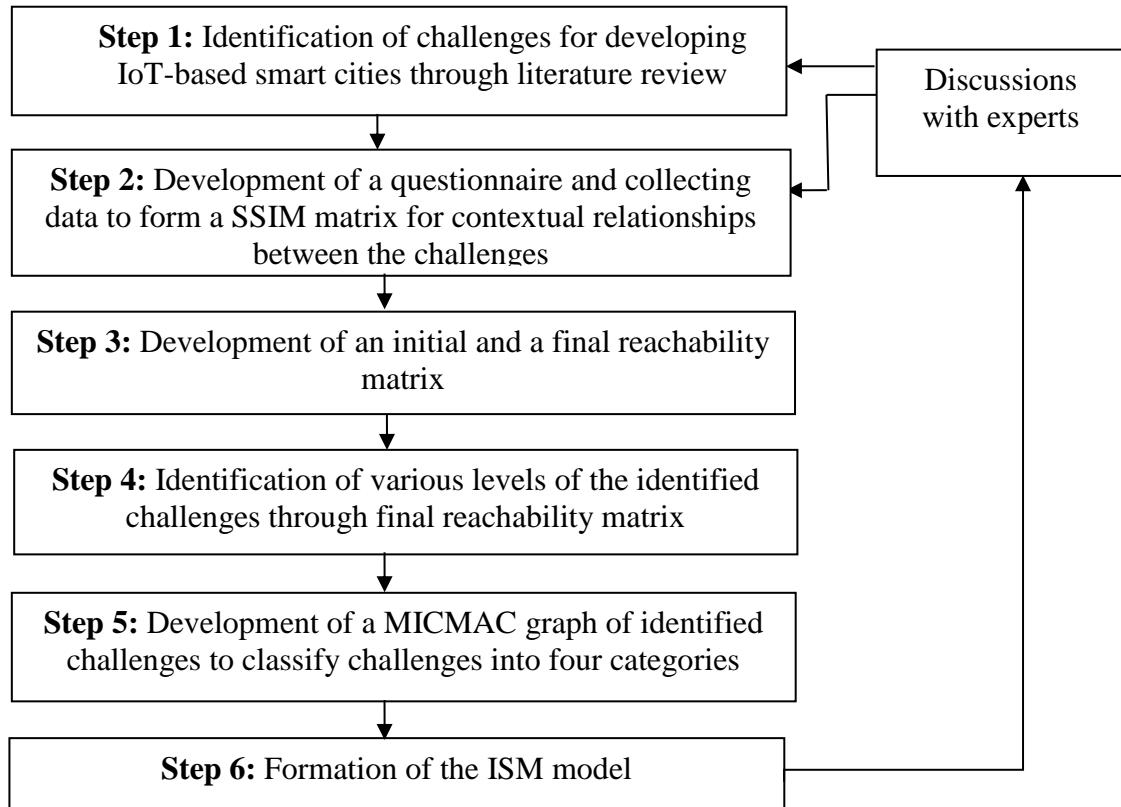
**Step 1:** Identification of challenges for developing IoT-based smart cities through literature review

Discussions with experts

**Step 2:** Development of a questionnaire and collecting data to form a SSIM matrix for contextual relationships between the challenges

**Step 3:** Development of an initial and a final reachability matrix

**Step 4:** Identification of various levels of the identified challenges through final reachability matrix

**Step 5:** Development of a MICMAC graph of identified challenges to classify challenges into four categories

**Step 6:** Formation of the ISM model